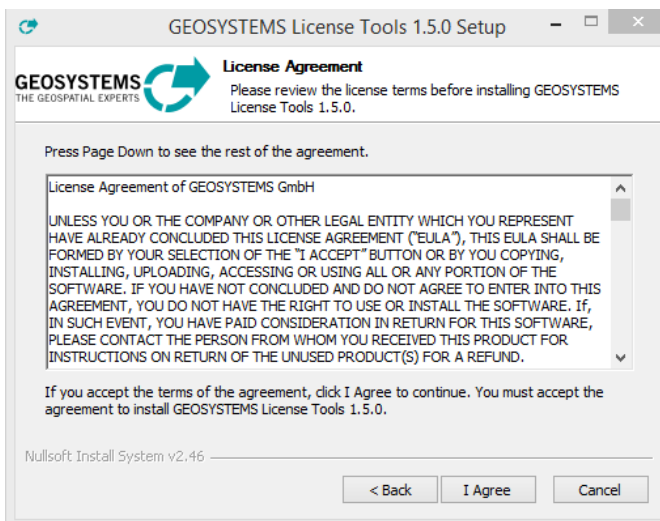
GEOSYSTEMS License Tools 1.5.0 Setup

GEOSYSTEMS
THE GEOSPATIAL EXPERTS

License Agreement
Please review the license terms before installing GEOSYSTEMS License Tools 1.5.0.

Press Page Down to see the rest of the agreement.

License Agreement of GEOSYSTEMS GmbH

UNLESS YOU OR THE COMPANY OR OTHER LEGAL ENTITY WHICH YOU REPRESENT HAVE ALREADY CONCLUDED THIS LICENSE AGREEMENT ("EULA"), THIS EULA SHALL BE FORMED BY YOUR SELECTION OF THE "I ACCEPT" BUTTON OR BY YOU COPYING, INSTALLING, UPLOADING, ACCESSING OR USING ALL OR ANY PORTION OF THE SOFTWARE. IF YOU HAVE NOT CONCLUDED AND DO NOT AGREE TO ENTER INTO THIS AGREEMENT, YOU DO NOT HAVE THE RIGHT TO USE OR INSTALL THE SOFTWARE. If, IN SUCH EVENT, YOU HAVE PAID CONSIDERATION IN RETURN FOR THIS SOFTWARE, PLEASE CONTACT THE PERSON FROM WHOM YOU RECEIVED THIS PRODUCT FOR INSTRUCTIONS ON RETURN OF THE UNUSED PRODUCT(S) FOR A REFUND.

If you accept the terms of the agreement, click I Agree to continue. You must accept the agreement to install GEOSYSTEMS License Tools 1.5.0.

Nullsoft Install System v2.46

< Back
I Agree
Cancel